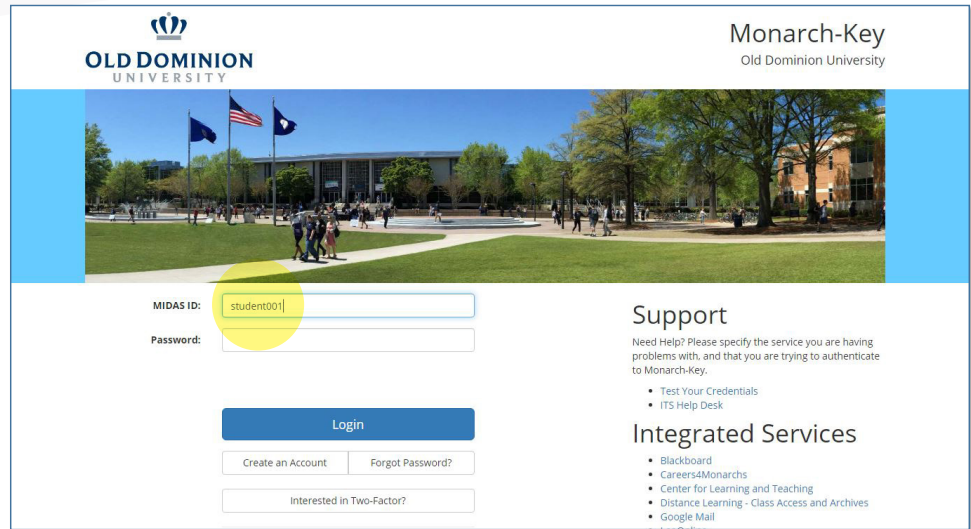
OLD DOMINION UNIVERSITY

Monarch-Key
Old Dominion University

MIDAS ID: student001
Password:

Login

Create an Account | Forgot Password?

Interested in Two-Factor?

Support

Need Help? Please specify the service you are having problems with, and that you are trying to authenticate to Monarch-Key.

- Test Your Credentials
- ITS Help Desk

Integrated Services

- Blackboard
- Careers4Monarchs
- Center for Learning and Teaching
- Distance Learning - Class Access and Archives
- Google Mail
- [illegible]